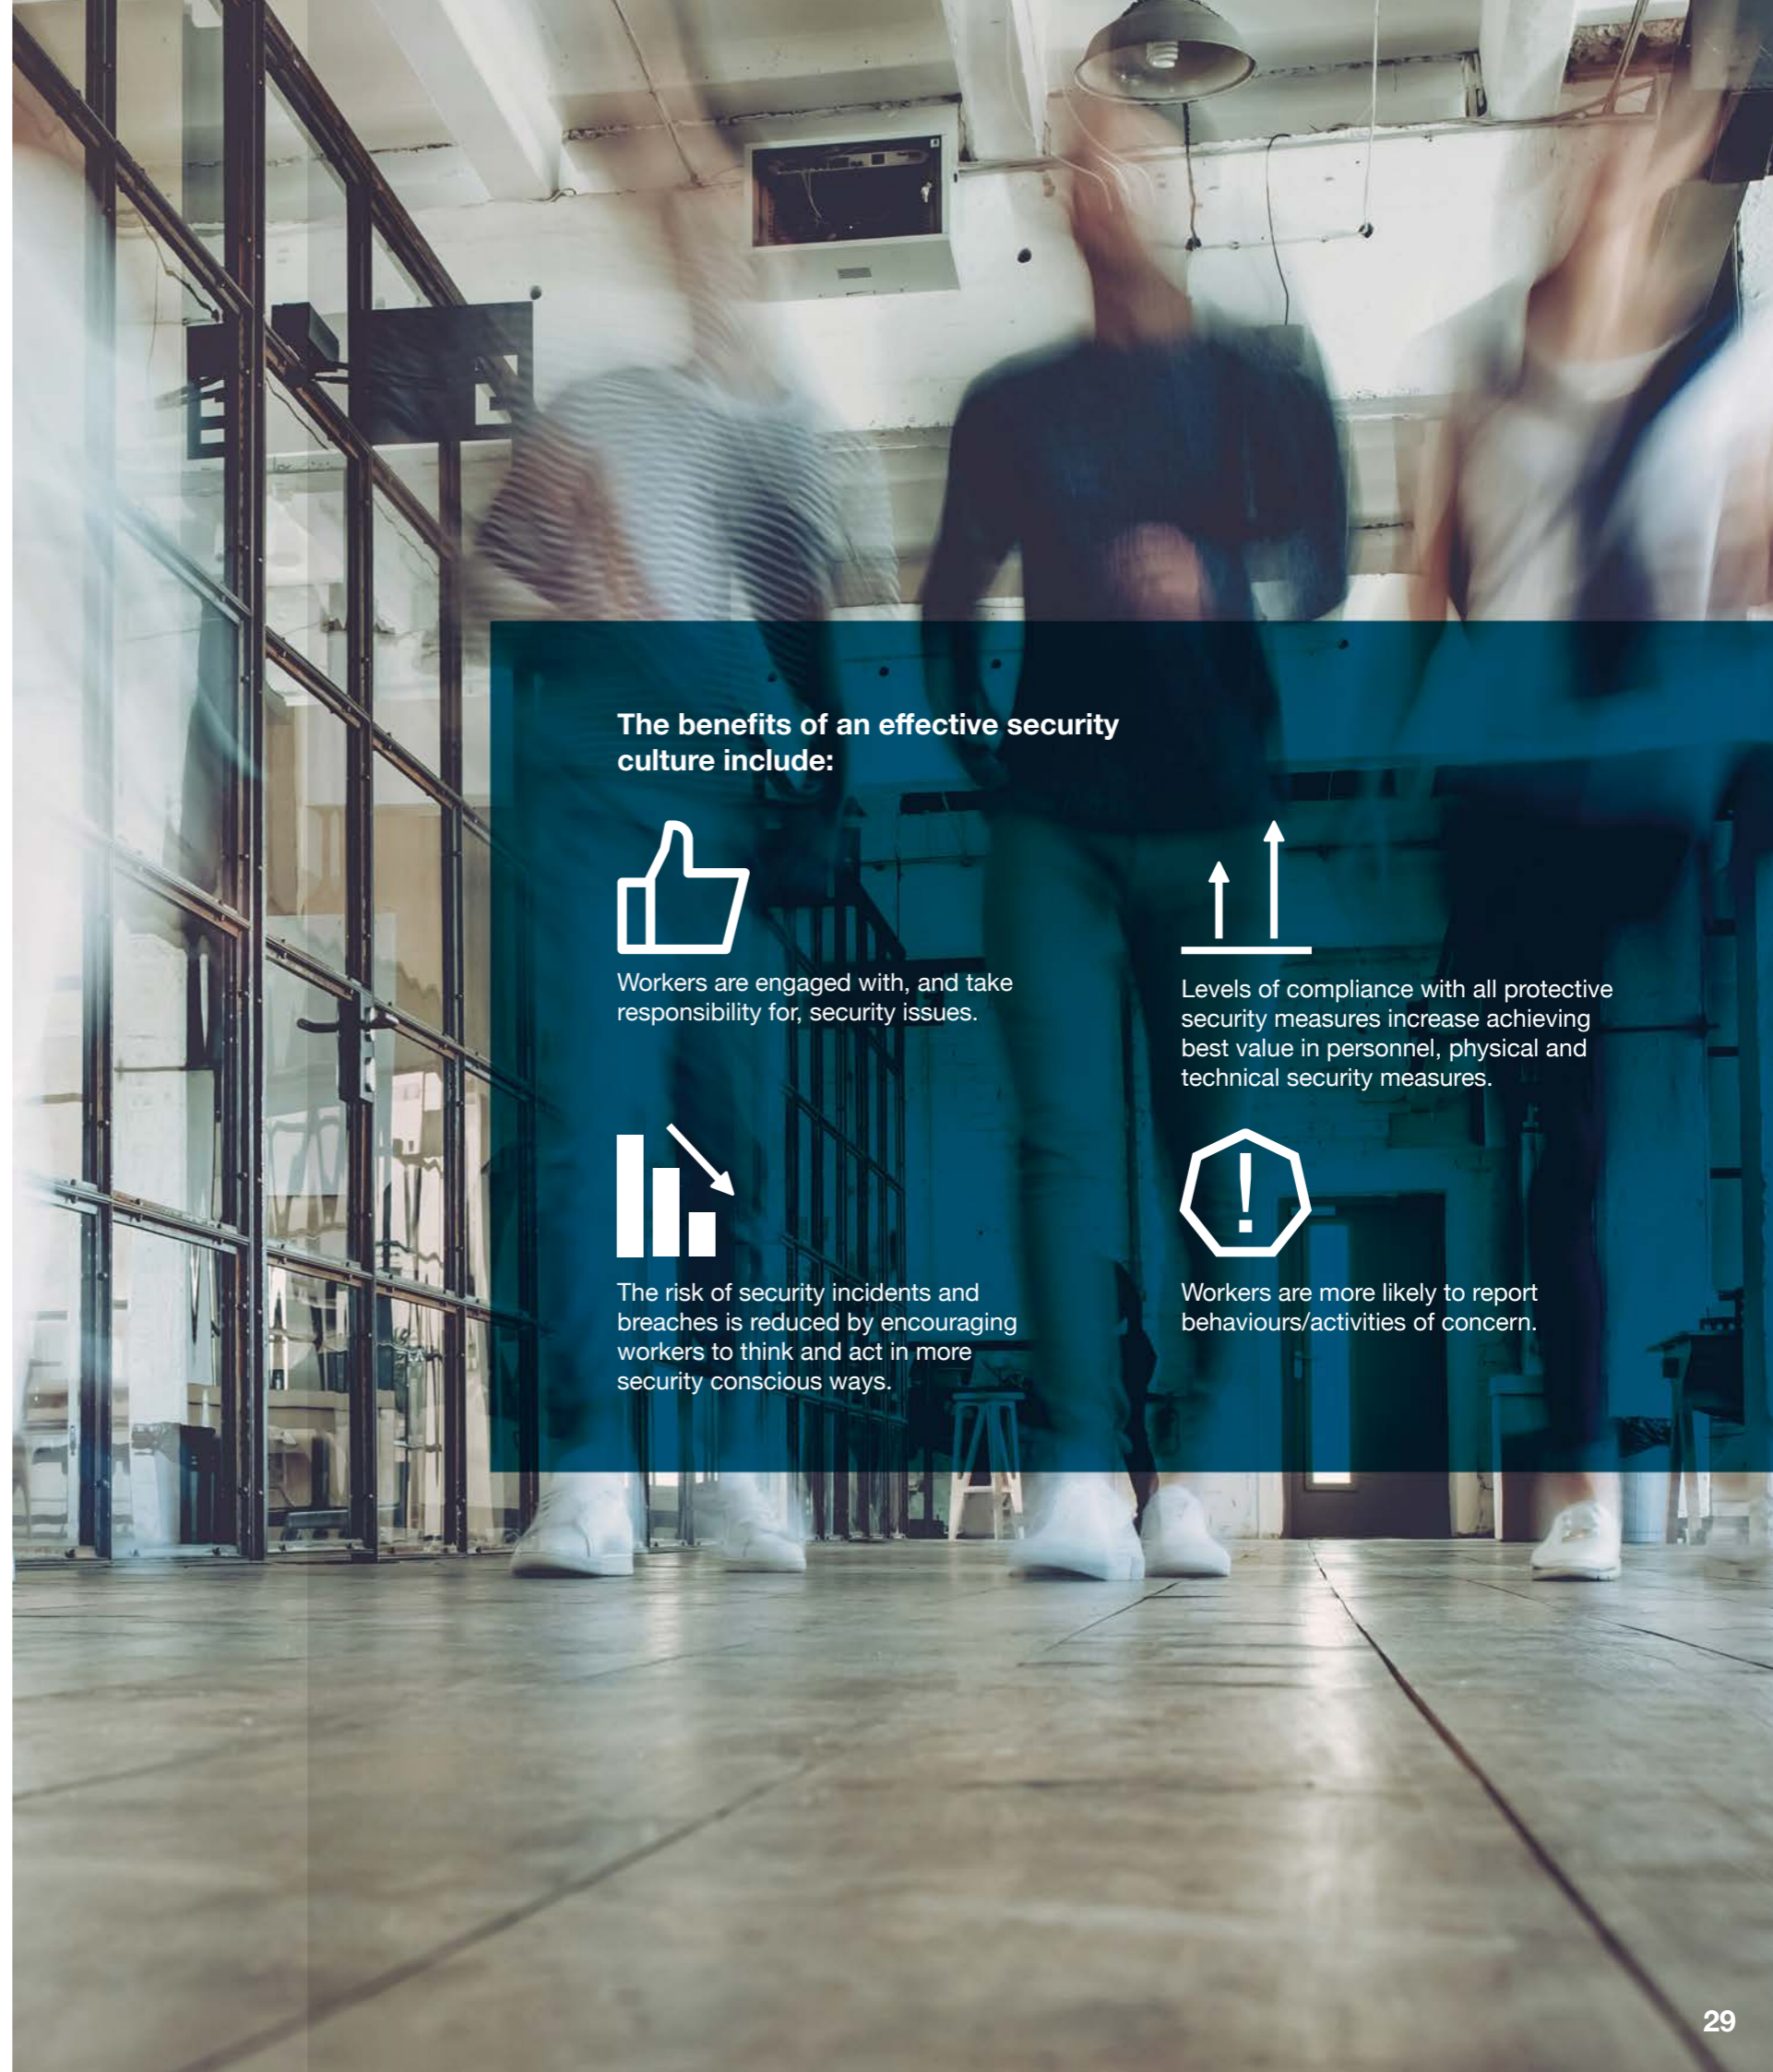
The benefits of an effective security culture include:

Workers are engaged with, and take responsibility for, security issues.

Levels of compliance with all protective security measures increase achieving best value in personnel, physical and technical security measures.

The risk of security incidents and breaches is reduced by encouraging workers to think and act in more security conscious ways.

Workers are more likely to report behaviours/activities of concern.

29